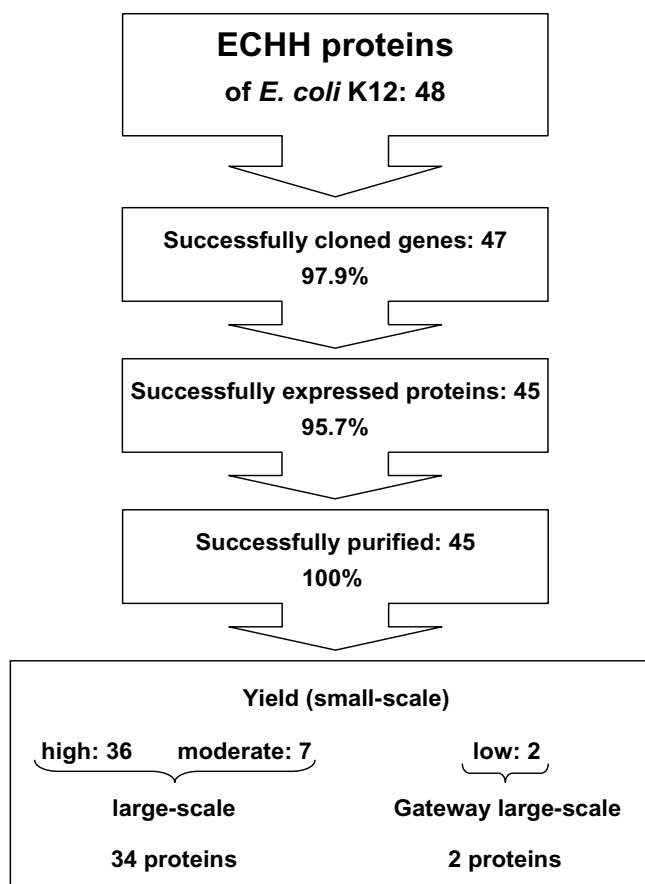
ECHH proteins
of E. coli K12: 48

Successfully cloned genes: 47
97.9%

Successfully expressed proteins: 45
95.7%

Successfully purified: 45
100%

Yield (small-scale)

high: 36 moderate: 7

low: 2

large-scale

Gateway large-scale

34 proteins

2 proteins